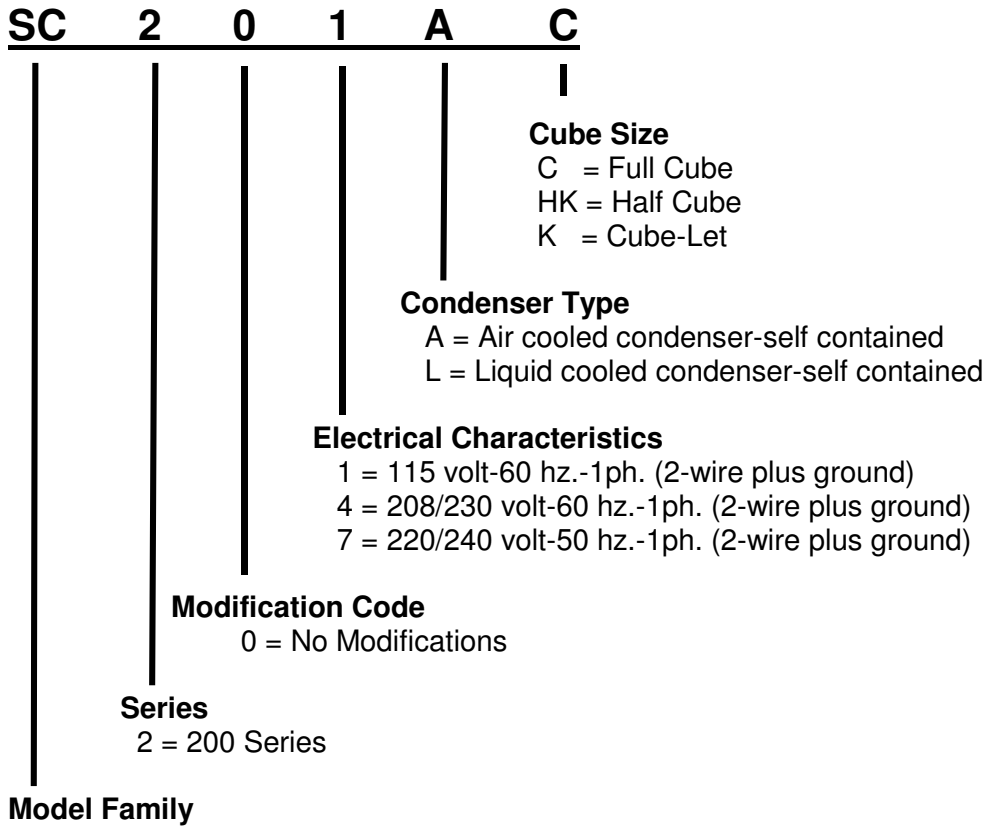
SC 2 0 1 A C

Cube Size
C = Full Cube
HK = Half Cube
K = Cube-Let

Condenser Type
A = Air cooled condenser-self contained
L = Liquid cooled condenser-self contained

Electrical Characteristics
1 = 115 volt-60 hz.-1ph. (2-wire plus ground)
4 = 208/230 volt-60 hz.-1ph. (2-wire plus ground)
7 = 220/240 volt-50 hz.-1ph. (2-wire plus ground)

Modification Code
0 = No Modifications

Series
2 = 200 Series

Model Family